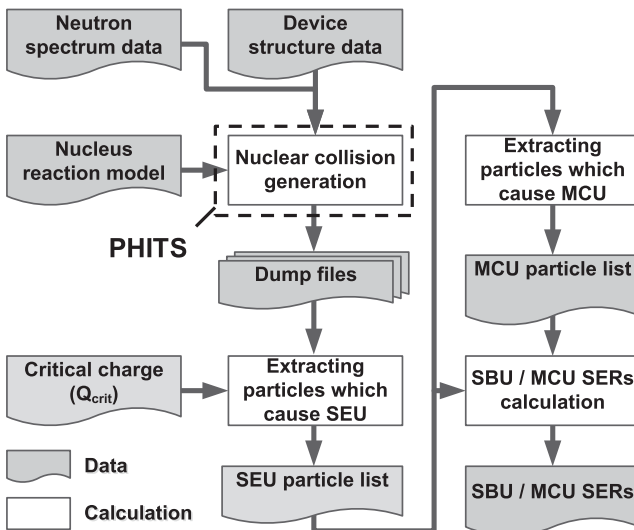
Neutron spectrum data

Device structure data

Nucleus reaction model

Nuclear collision generation

PHITS

Dump files

Critical charge ($Q_{crit}$)

Extracting particles which cause SEU

SEU particle list

Extracting particles which cause MCU

MCU particle list

SBU / MCU SERs calculation

SBU / MCU SERs

Data

Calculation